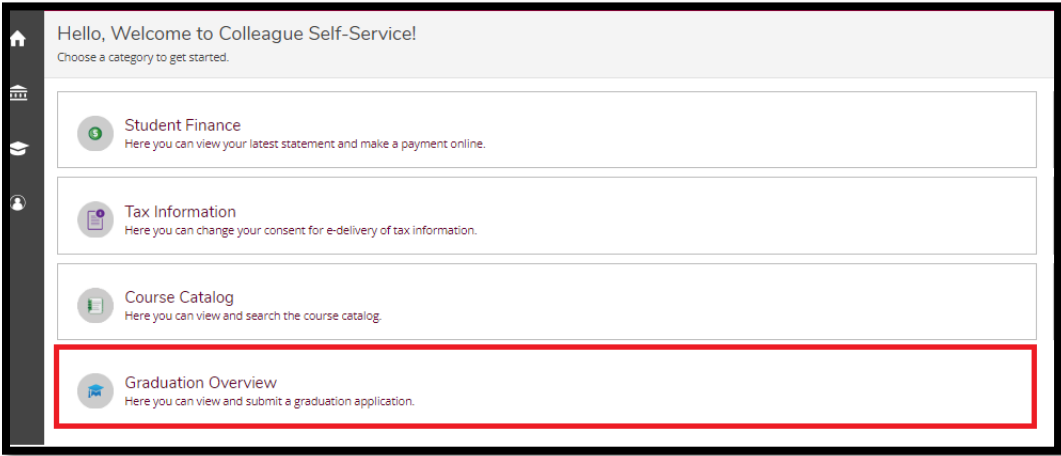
Hello, Welcome to Colleague Self-Service!
Choose a category to get started.

Student Finance
Here you can view your latest statement and make a payment online.

Tax Information
Here you can change your consent for e-delivery of tax information.

Course Catalog
Here you can view and search the course catalog.

Graduation Overview
Here you can view and submit a graduation application.